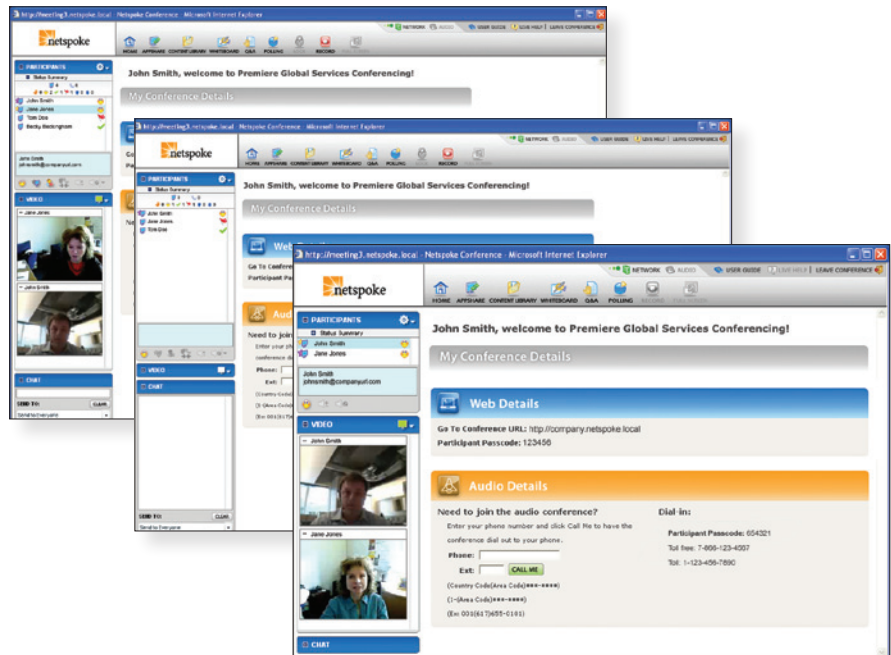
http://meeting3.netspoke.local - Netspoke Conference - Microsoft Internet Explorer

NETWORK AUDIO USER GUIDE LIVE HELP LEAVE CONFERENCE

netspoke

HOME APPSHARE CONTENT LIBRARY WHITEBOARD Q&A POLLING RECORD

PARTICIPANTS

Status Summary

John Smith
Jane Jones
Tom Doe
Becky Beckingham

VIDEO

Jane Jones

John Smith

CHAT

SEND TO: CLEAR

Send to Everyone

John Smith, welcome to Premiere Global Services Conferencing!

My Conference Details

http://meeting3.netspoke.local - Netspoke Conference - Microsoft Internet Explorer

NETWORK AUDIO USER GUIDE LIVE HELP LEAVE CONFERENCE

netspoke

HOME APPSHARE CONTENT LIBRARY WHITEBOARD Q&A POLLING RECORD

PARTICIPANTS

Status Summary

John Smith
Jane Jones
Tom Doe

VIDEO

CHAT

SEND TO: CLEAR

Send to Everyone

John Smith, welcome to Premiere Global Services Conferencing!

My Conference Details

Web Details

Go To Conference URL:
Participant Passcode:

Audio Details

Need to join the audio conference?

Phone:
Ext:

http://meeting3.netspoke.local - Netspoke Conference - Microsoft Internet Explorer

NETWORK AUDIO USER GUIDE LIVE HELP LEAVE CONFERENCE

netspoke

HOME APPSHARE CONTENT LIBRARY WHITEBOARD Q&A POLLING RECORD

PARTICIPANTS

Status Summary

John Smith
Jane Jones

John Smith
johnsmith@companyurl.com

VIDEO

John Smith

Jane Jones

CHAT

John Smith, welcome to Premiere Global Services Conferencing!

My Conference Details

Web Details

Go To Conference URL: http://company.netspoke.local
Participant Passcode: 123456

Audio Details

Need to join the audio conference?

Enter your phone number and click Call Me to have the conference dial out to your phone.

Phone:
Ext: CALL ME

(Country Code)(Area Code)###-####
(1-(Area Code)###-####)
(Ex: 001(617)555-0101)

Dial-in:

Participant Passcode: 654321
Toll free: 7-888-123-4567
Toll: 1-123-456-7890